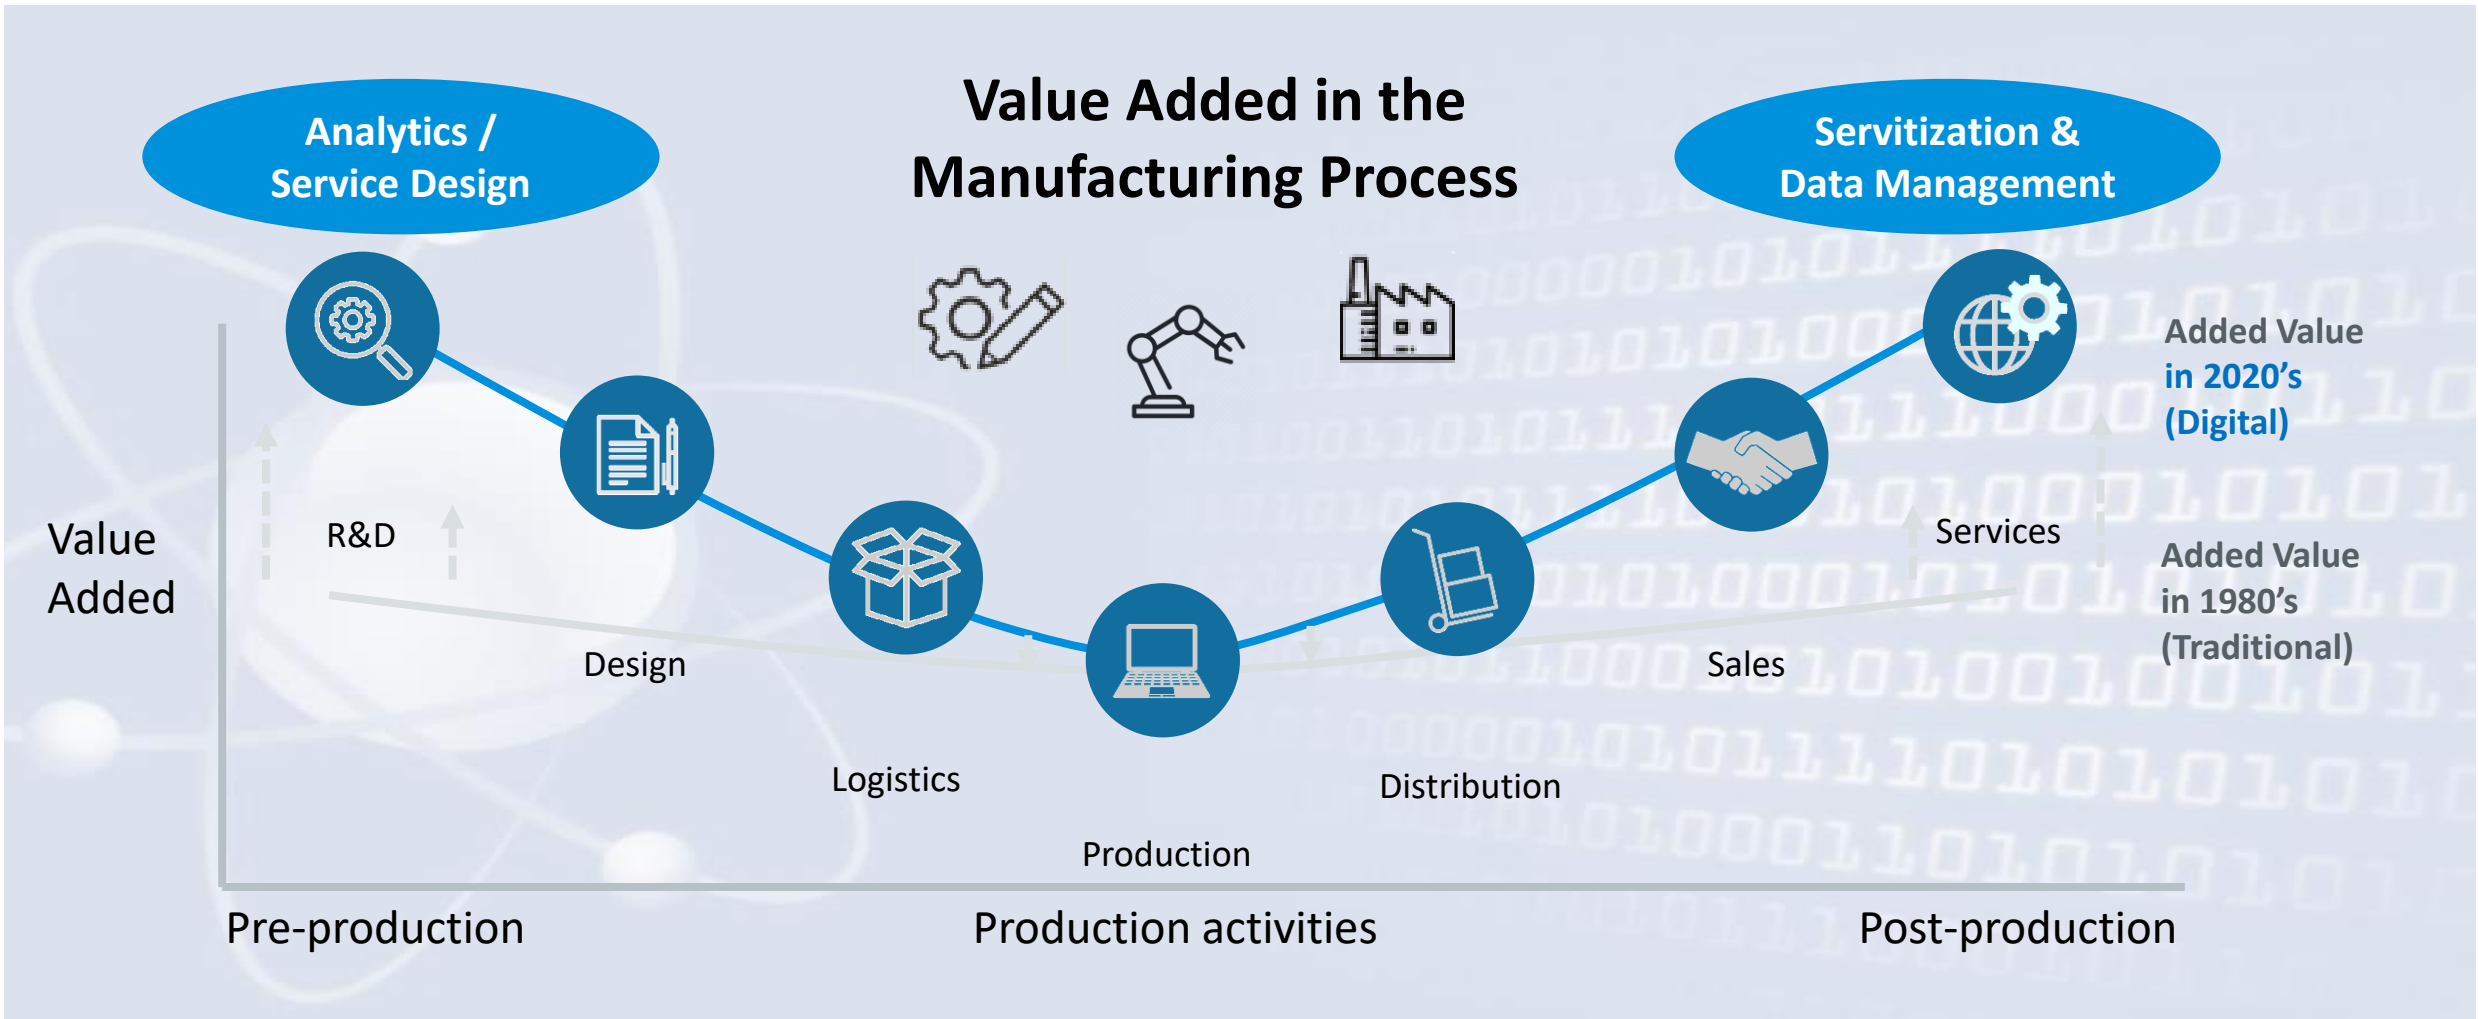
Value Added in the Manufacturing Process

Analytics / Service Design

Servitization & Data Management

Added Value in 2020's (Digital)

Value Added

R&D

Design

Logistics

Production

Distribution

Sales

Services

Added Value in 1980's (Traditional)

Pre-production

Production activities

Post-production